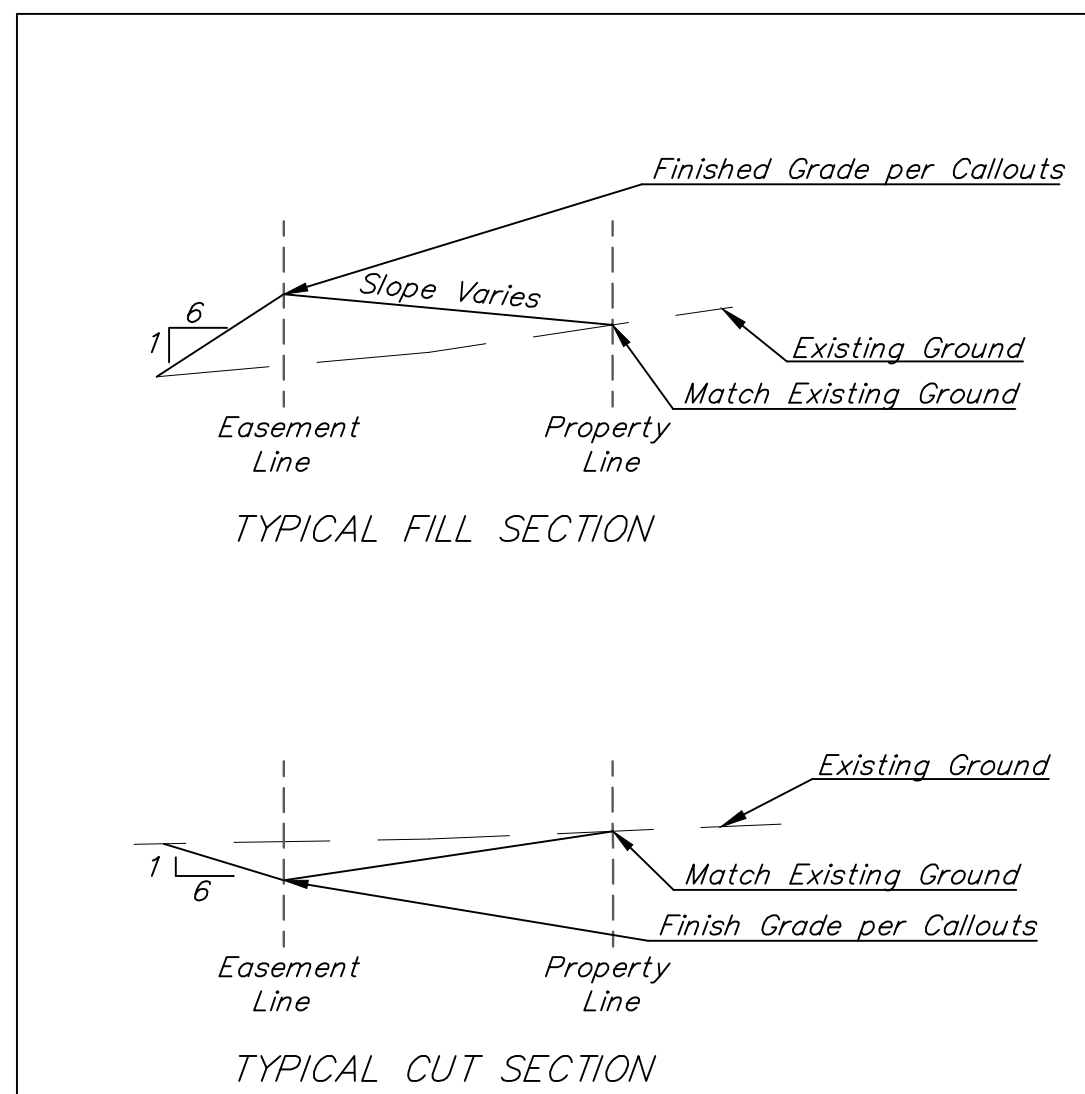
Finished Grade per Callouts

Slope Varies

6

1

Existing Ground

Match Existing Ground

Easement Line

Property Line

TYPICAL FILL SECTION

Existing Ground

1

6

Match Existing Ground

Finish Grade per Callouts

Easement Line

Property Line

TYPICAL CUT SECTION